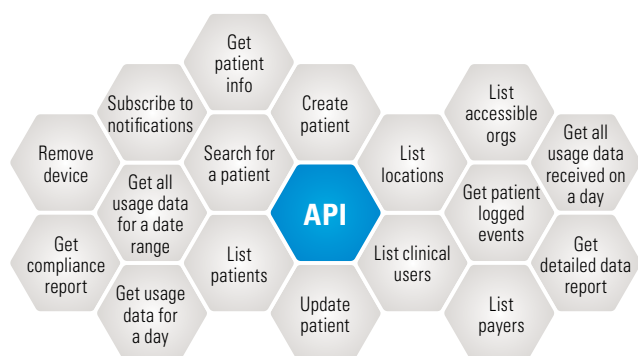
Get patient info

Subscribe to notifications

Create patient

List accessible orgs

Remove device

Search for a patient

Get all usage data for a date range

API

List locations

Get all usage data received on a day

Get patient logged events

Get compliance report

List patients

List clinical users

Get detailed data report

Get usage data for a day

Update patient

List payers